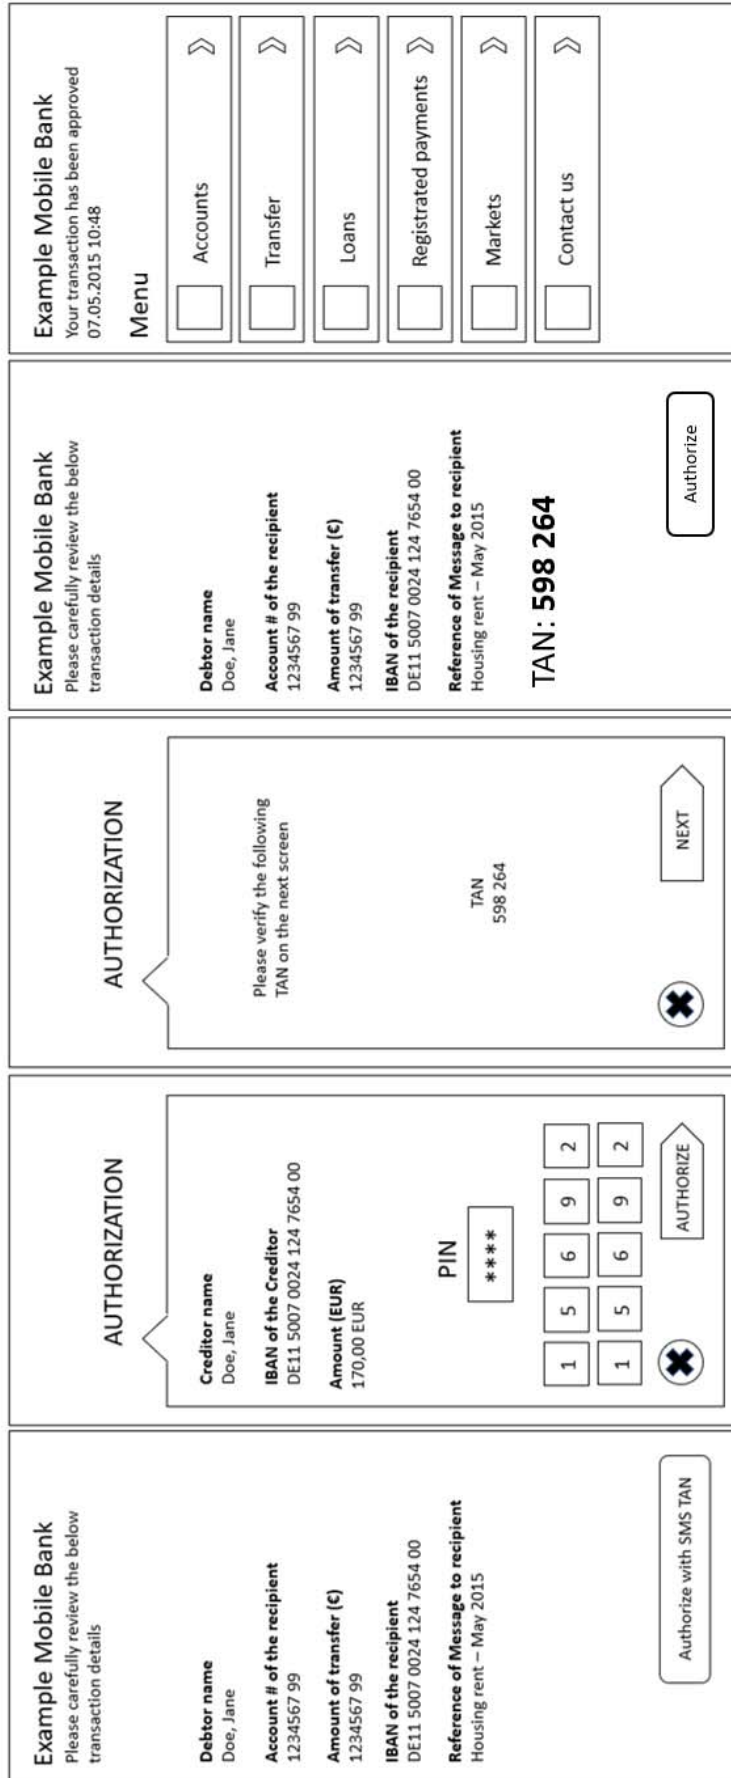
Example Mobile Bank
Please carefully review the below transaction details

Debtor name
Doe, Jane

Account # of the recipient
1234567 99

Amount of transfer (€)
1234567 99

IBAN of the recipient
DE11 5007 0024 124 7654 00

Reference of Message to recipient
Housing rent – May 2015

Authorize with SMS TAN

AUTHORIZATION

Creditor name
Doe, Jane

IBAN of the Creditor
DE11 5007 0024 124 7654 00

Amount (EUR)
170,00 EUR

PIN
****

1 5 6 9 2
1 5 6 9 2

AUTHORIZE

AUTHORIZATION

Please verify the following TAN on the next screen

TAN
598 264

NEXT

Example Mobile Bank
Please carefully review the below transaction details

Debtor name
Doe, Jane

Account # of the recipient
1234567 99

Amount of transfer (€)
1234567 99

IBAN of the recipient
DE11 5007 0024 124 7654 00

Reference of Message to recipient
Housing rent – May 2015

TAN: 598 264

Authorize

Example Mobile Bank
Your transaction has been approved
07.05.2015 10:48

Menu

Accounts
Transfer
Loans
Registrated payments
Markets
Contact us